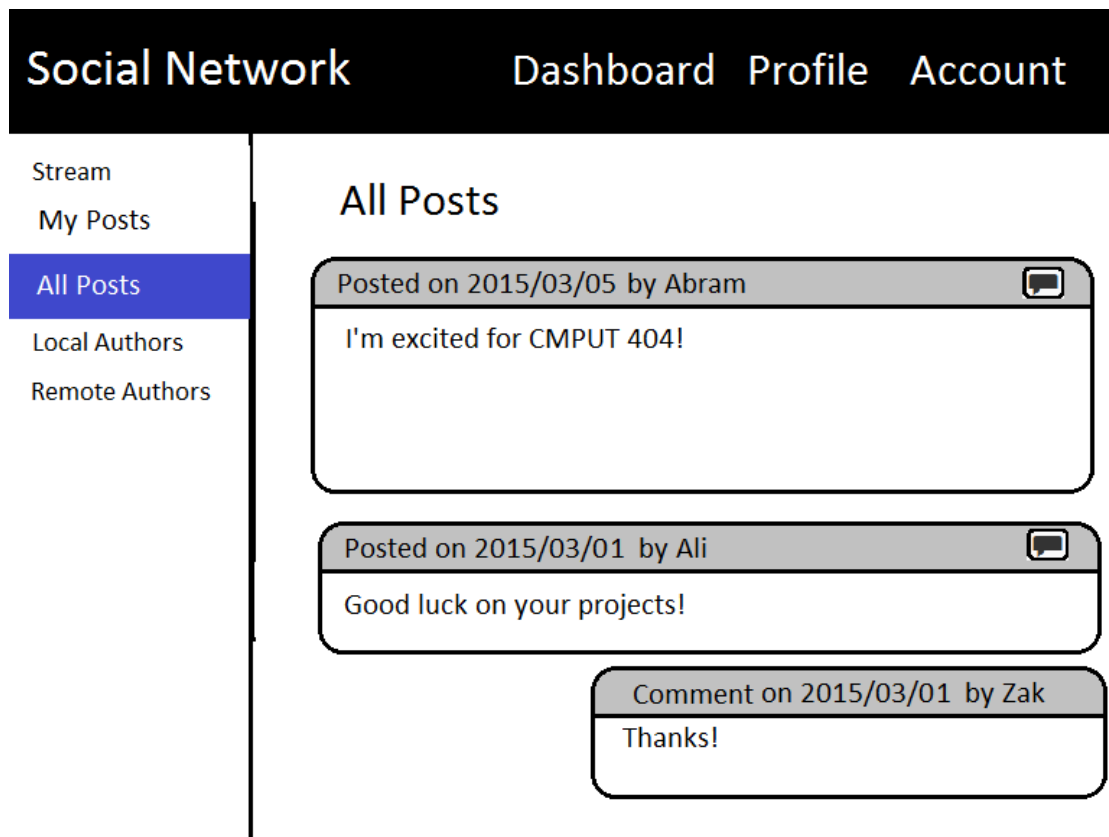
Social Network Dashboard Profile Account

Stream
My Posts
All Posts
Local Authors
Remote Authors

All Posts

Posted on 2015/03/05 by Abram
I'm excited for CMPUT 404!

Posted on 2015/03/01 by Ali
Good luck on your projects!

Comment on 2015/03/01 by Zak
Thanks!